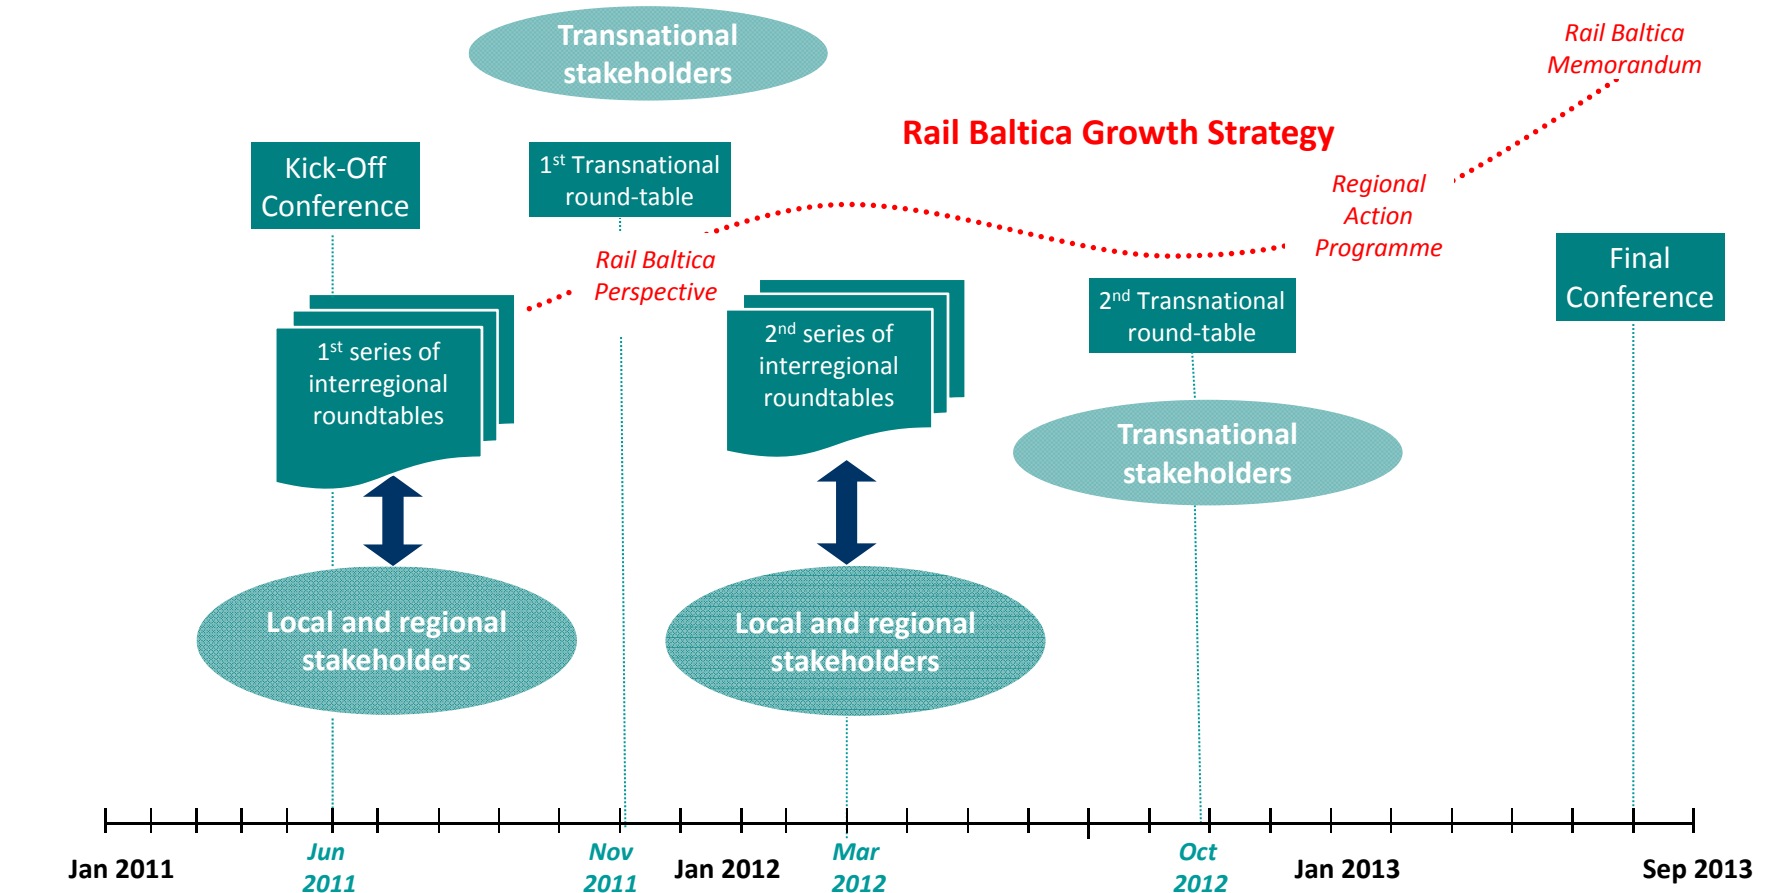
Transnational stakeholders

Rail Baltica Memorandum

Rail Baltica Growth Strategy

Kick-Off Conference

$1^{st}$ Transnational round-table

Regional Action Programme

Rail Baltica Perspective

Final Conference

$1^{st}$ series of interregional roundtables

$2^{nd}$ series of interregional roundtables

$2^{nd}$ Transnational round-table

Transnational stakeholders

Local and regional stakeholders

Local and regional stakeholders

Jan 2011

Jun 2011

Nov 2011

Jan 2012

Mar 2012

Oct 2012

Jan 2013

Sep 2013